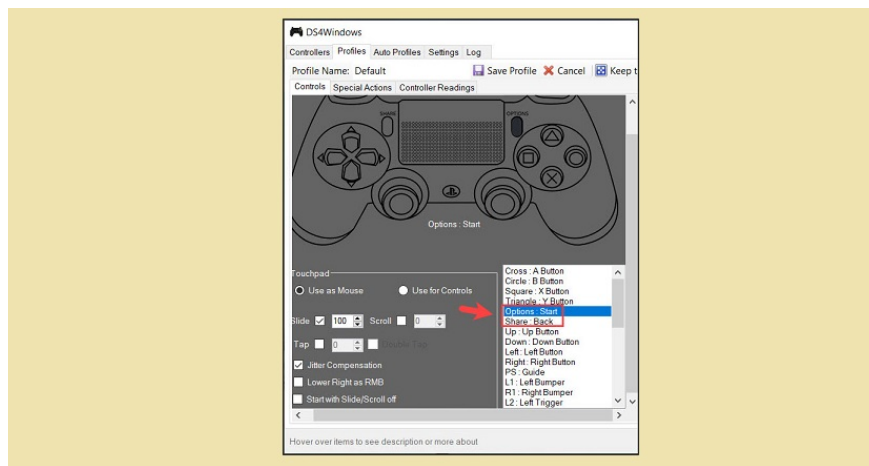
DS4Windows

Controllers Profiles Auto Profiles Settings Log

Profile Name: Default

Save Profile Cancel Keep t

Controls Special Actions Controller Readings

SHARE

OPTIONS

Options : Start

Touchpad

Use as Mouse

Use for Controls

Slide 100 Scroll 0

Tap 0 Double Tap

Jitter Compensation

Lower Right as RMB

Start with Slide/Scroll off

Cross : A Button
Circle : B Button
Square : X Button
Triangle : Y Button
Options : Start
Share : Back
Up : Up Button
Down : Down Button
Left : Left Button
Right : Right Button
PS : Guide
L1 : Left Bumper
R1 : Right Bumper
L2 : Left Trigger

Hover over items to see description or more about